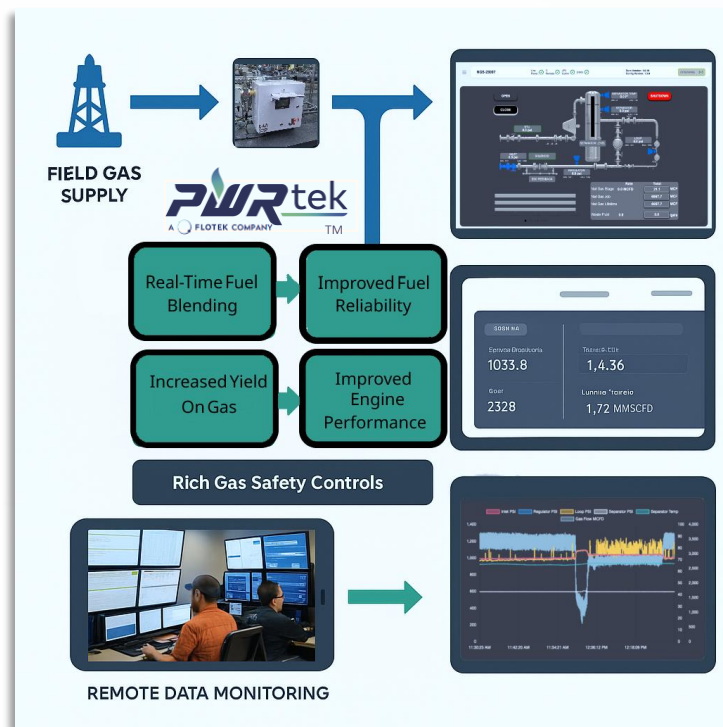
FIELD GAS SUPPLY

PWRtek
A FLOTEK COMPANY
TM

Real-Time Fuel Blending

Improved Fuel Reliability

Increased Yield On Gas

Improved Engine Performance

Rich Gas Safety Controls

SOSN NA

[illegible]
1033.8

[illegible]
1,4.36

Goar
2328

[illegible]
1,72 MMSCFD

REMOTE DATA MONITORING

Inlet PSI
Regulator PSI
Loop PSI
Separator PSI
Separator Temp
Gas Flow MCFD

11:30:20 AM
11:42:20 AM
11:54:21 AM
12:06:12 PM
12:18:09 PM